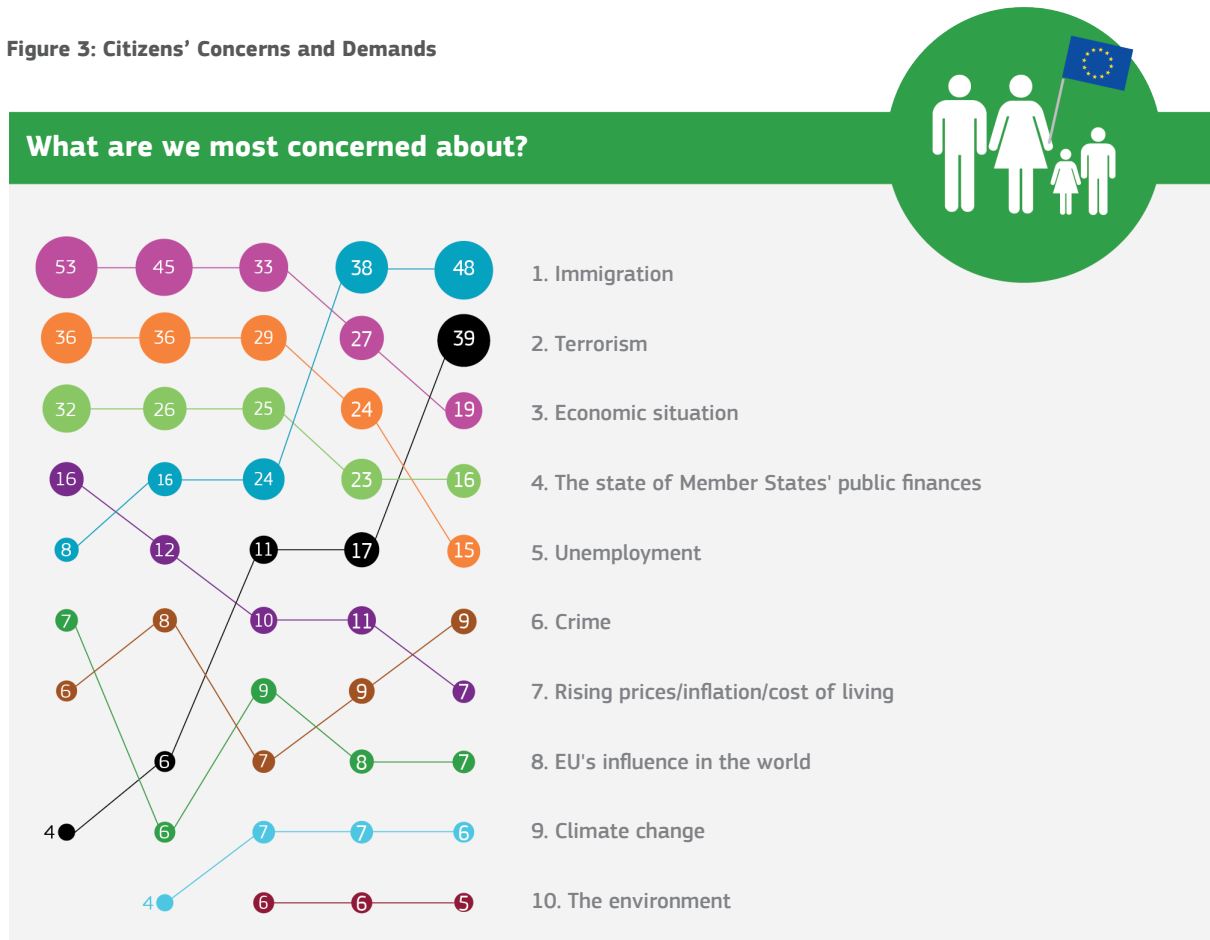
Figure 3: Citizens' Concerns and Demands

What are we most concerned about?

53 45 33 38 48
36 36 29 27 39
32 26 25 24 19
16 16 24 23 16
8 12 11 17 15
7 8 10 11 9
6 9 9 7
6 7 8 7
4 6 7 7 6
4 6 6 5

1. Immigration
2. Terrorism
3. Economic situation
4. The state of Member States' public finances
5. Unemployment
6. Crime
7. Rising prices/inflation/cost of living
8. EU's influence in the world
9. Climate change
10. The environment